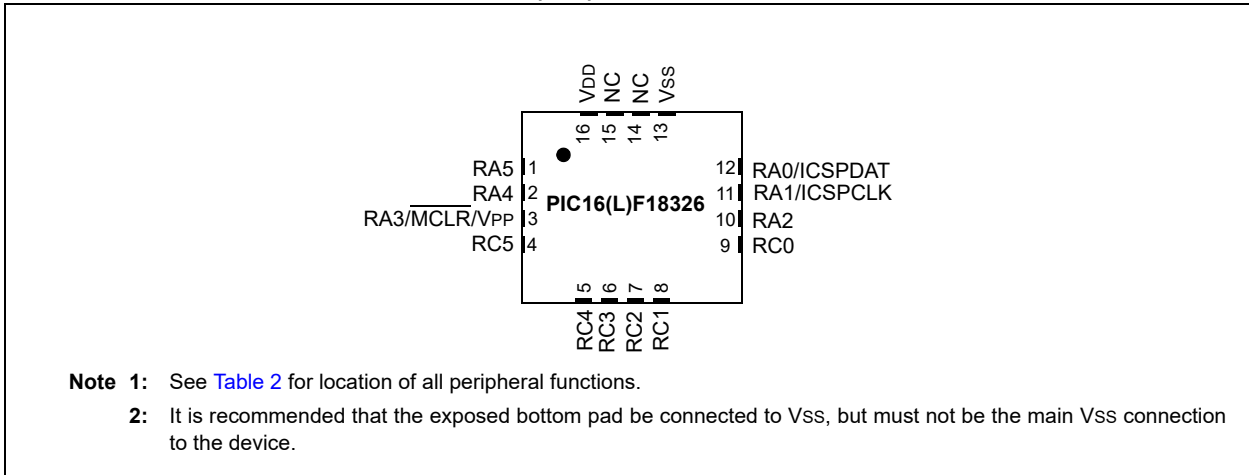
VDD NC NC VSS

16 15 14 13

RA5 1
RA4 2
RA3/$\overline{MCLR}$/VPP 3
RC5 4

PIC16(L)F18326

12 RA0/ICSPDAT
11 RA1/ICSPCLK
10 RA2
9 RC0

5 6 7 8

RC4 RC3 RC2 RC1

Note 1: See Table 2 for location of all peripheral functions.

2: It is recommended that the exposed bottom pad be connected to VSS, but must not be the main VSS connection to the device.